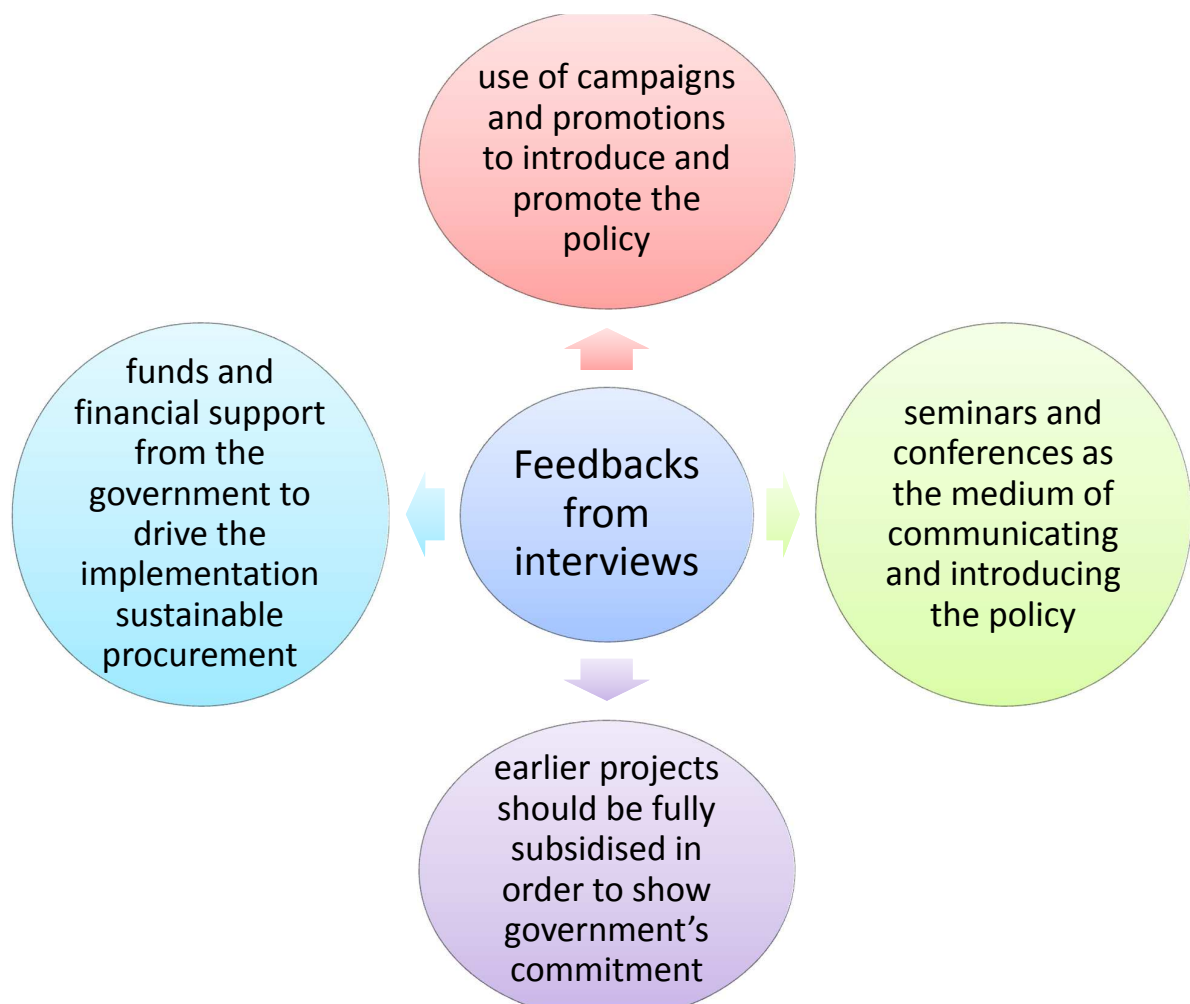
use of campaigns and promotions to introduce and promote the policy

funds and financial support from the government to drive the implementation sustainable procurement

Feedbacks from interviews

seminars and conferences as the medium of communicating and introducing the policy

earlier projects should be fully subsidised in order to show government's commitment